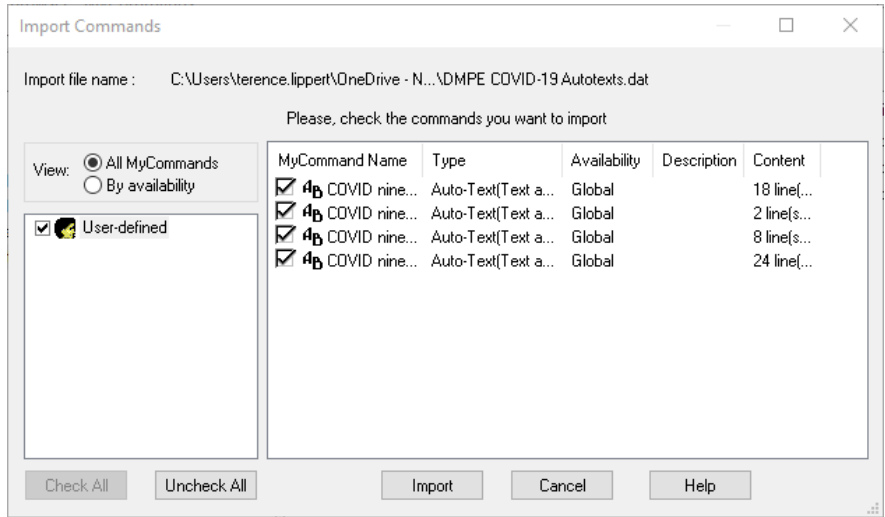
Import Commands

Import file name : C:\Users\terence.lippert\OneDrive - N...\DMPE COVID-19 Autotexts.dat

Please, check the commands you want to import

View: All MyCommands
By availability

User-defined

| MyCommand Name | Type | Availability | Description | Content |
|---|---|---|---|---|
| AB COVID nine... | Auto-Text(Text a... | Global | | 18 line(... |
| AB COVID nine... | Auto-Text(Text a... | Global | | 2 line(s... |
| AB COVID nine... | Auto-Text(Text a... | Global | | 8 line(s... |
| AB COVID nine... | Auto-Text(Text a... | Global | | 24 line(... |

Check All Uncheck All Import Cancel Help